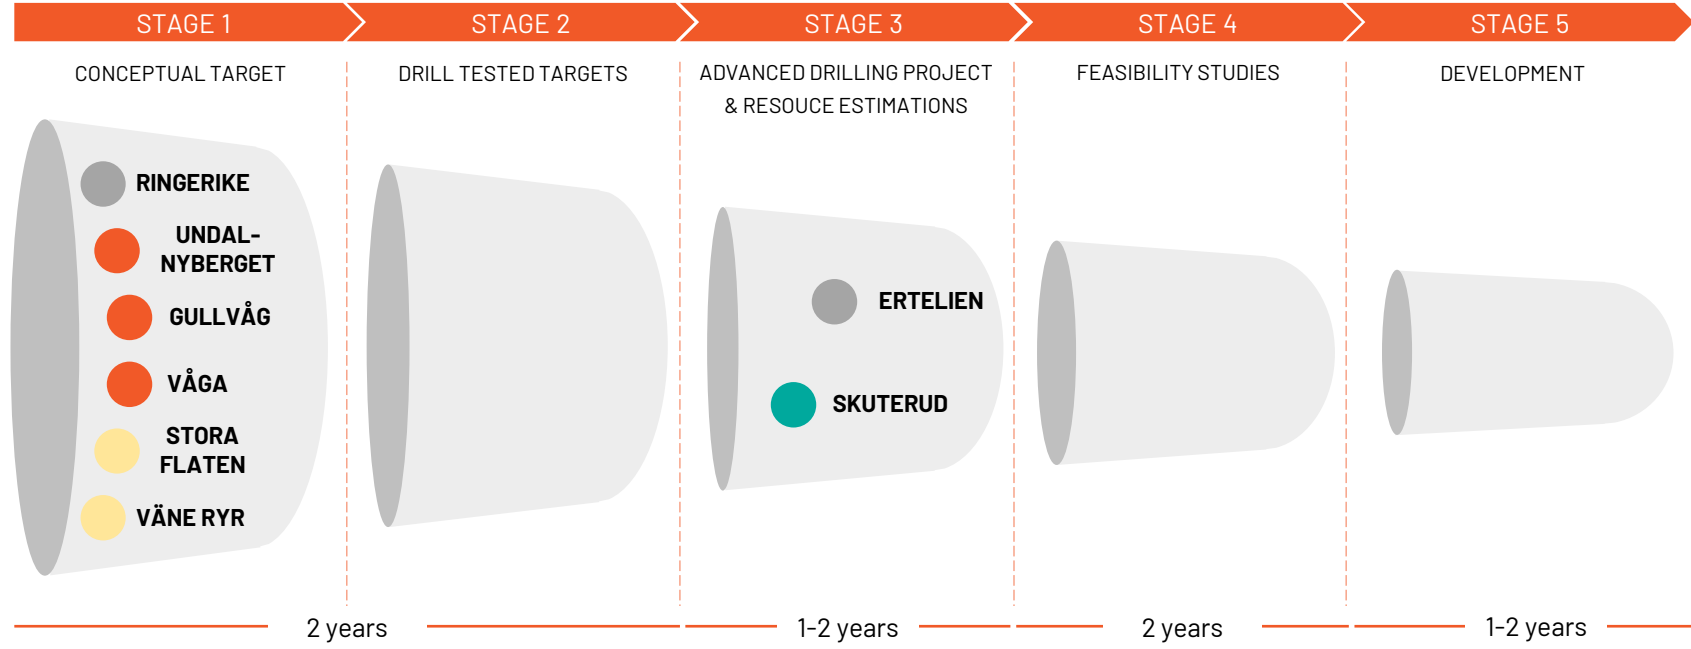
STAGE 1

CONCEPTUAL TARGET

RINGERIKE

UNDAL-NYBERGET

GULLVÅG

VÅGA

STORA FLATEN

VÄNE RYR

STAGE 2

DRILL TESTED TARGETS

STAGE 3

ADVANCED DRILLING PROJECT & RESOUCE ESTIMATIONS

ERTELIEN

SKUTERUD

STAGE 4

FEASIBILITY STUDIES

STAGE 5

DEVELOPMENT

2 years

1-2 years

2 years

1-2 years